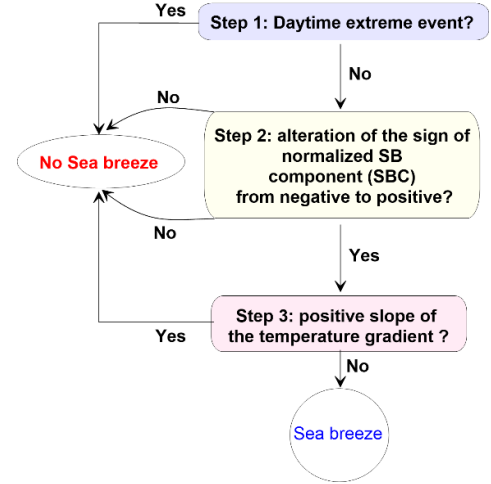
Yes

Step 1: Daytime extreme event?

No

No

No Sea breeze

Step 2: alteration of the sign of normalized SB component (SBC) from negative to positive?

No

Yes

Yes

Step 3: positive slope of the temperature gradient ?

No

Sea breeze